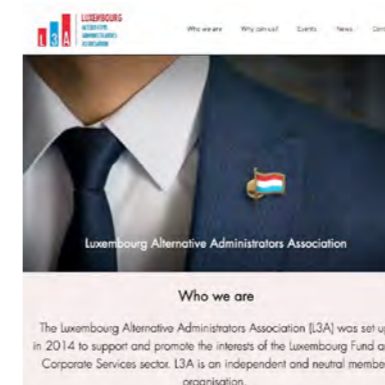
L3A LUXEMBOURG ALTERNATIVE ADMINISTRATORS ASSOCIATION

Who we are Why join us? Events News Con

Luxembourg Alternative Administrators Association

Who we are

The Luxembourg Alternative Administrators Association (L3A) was set u in 2014 to support and promote the interests of the Luxembourg Fund a Corporate Services sector. L3A is an independent and neutral membe organisation.